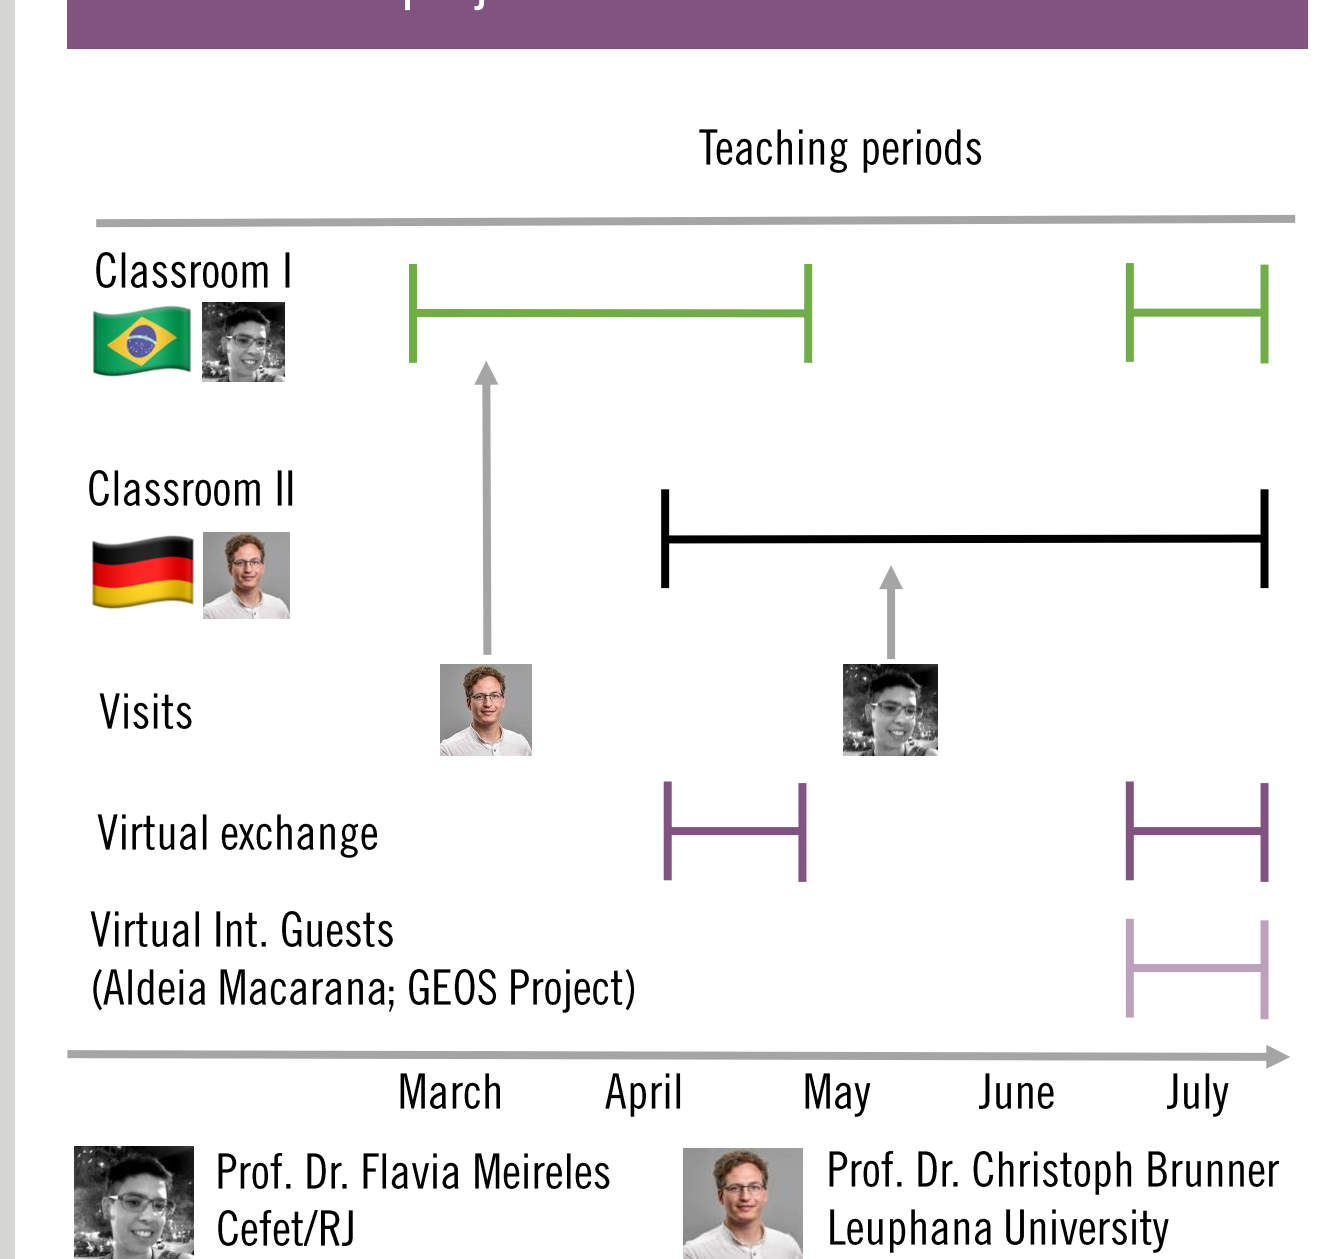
Teaching periods

Classroom I

Classroom II

Visits

Virtual exchange

Virtual Int. Guests
(Aldeia Macarana; GEOS Project)

March April May June July

Prof. Dr. Flavia Meireles
Cefet/RJ

Prof. Dr. Christoph Brunner
Leuphana University